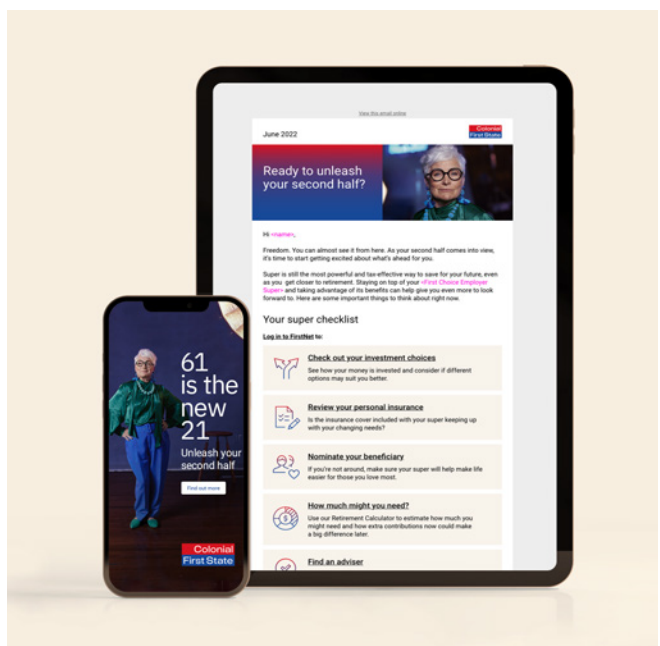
View this email online

June 2022

Colonial First State

Ready to unleash your second half?

Hi <name>,

Freedom. You can almost see it from here. As your second half comes into view, it's time to start getting excited about what's ahead for you.

Super is still the most powerful and tax-effective way to save for your future, even as you get closer to retirement. Staying on top of your <First Choice Employer Super> and taking advantage of its benefits can help give you even more to look forward to. Here are some important things to think about right now.

Your super checklist

Log in to FirstNet to:

Check out your investment choices
See how your money is invested and consider if different options may suit you better.

Review your personal insurance
Is the insurance cover included with your super keeping up with your changing needs?

Nominate your beneficiary
If you're not around, make sure your super will help make life easier for those you love most.

How much might you need?
Use our Retirement Calculator to estimate how much you might need and how extra contributions now could make a big difference later.

Find an adviser

61 is the new 21

Unleash your second half

Find out more

Colonial First State